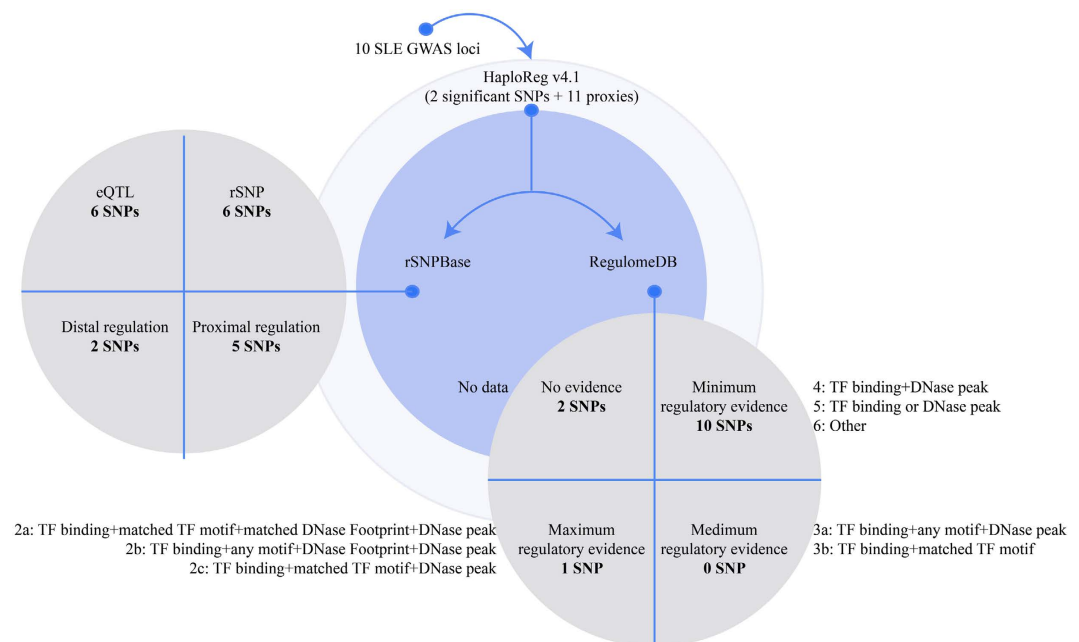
10 SLE GWAS loci

HaploReg v4.1
(2 significant SNPs + 11 proxies)

eQTL
**6 SNPs**

rSNP
**6 SNPs**

Distal regulation
**2 SNPs**

Proximal regulation
**5 SNPs**

rSNPBase

RegulomeDB

No data

No evidence
**2 SNPs**

Minimum regulatory evidence
**10 SNPs**

4: TF binding+DNase peak
5: TF binding or DNase peak
6: Other

2a: TF binding+matched TF motif+matched DNase Footprint+DNase peak
2b: TF binding+any motif+DNase Footprint+DNase peak
2c: TF binding+matched TF motif+DNase peak

Maximum regulatory evidence
**1 SNP**

Medimum regulatory evidence
**0 SNP**

3a: TF binding+any motif+DNase peak
3b: TF binding+matched TF motif